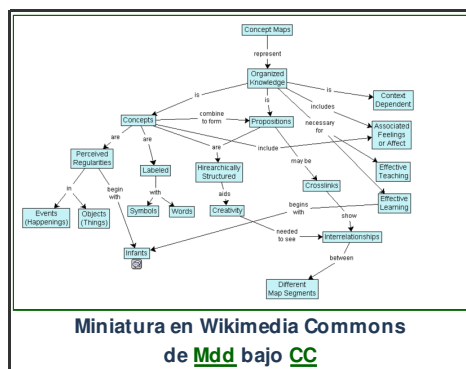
Concept Maps

represent

Organized Knowledge

is

is

is

Context Dependent

includes

Concepts

combine to form

Propositions

necessary for

Associated Feelings or Affect

are

are

are

include

Perceived Regularities

Labeled

Hierarchically Structured

may be

Effective Teaching

in

begin with

with

aids

Crosslinks

Effective Learning

begins with

Events (Happenings)

Objects (Things)

Symbols

Words

Creativity

show

needed to see

Interrelationships

Infants

between

Different Map Segments

Miniatura en Wikimedia Commons de Mdd bajo CC